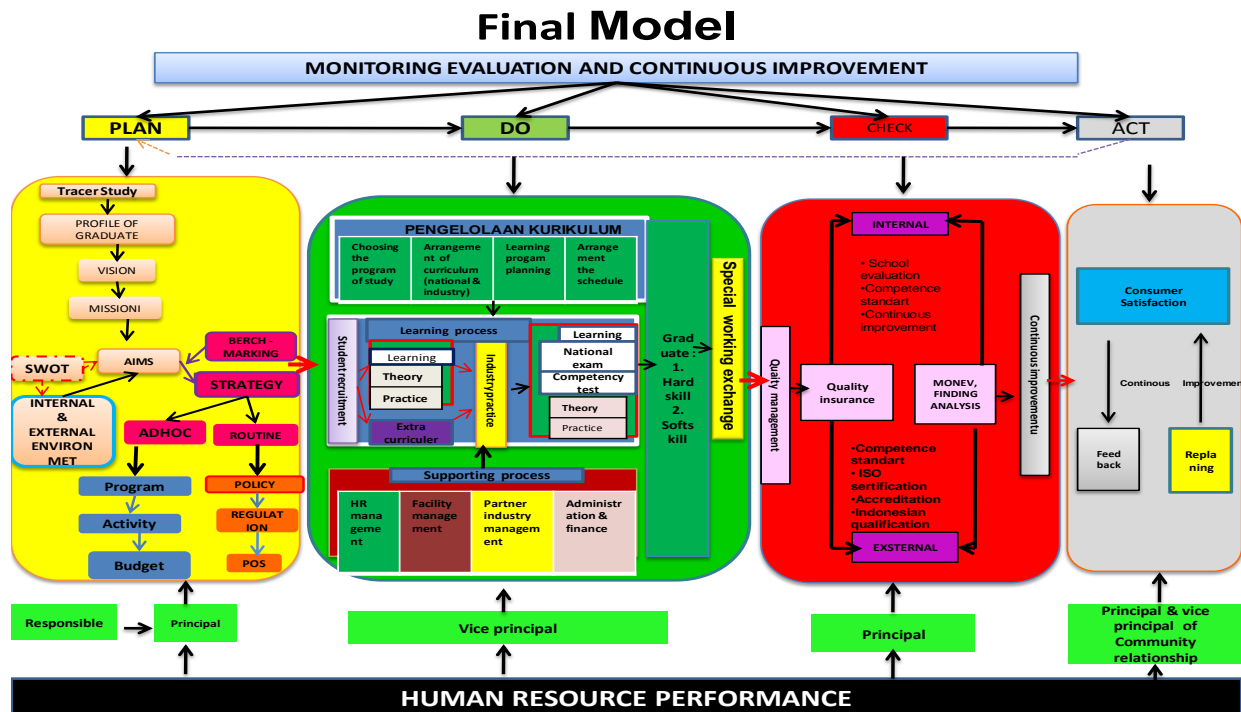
Final Model

MONITORING EVALUATION AND CONTINUOUS IMPROVEMENT

PLAN

DO

CHECK

ACT

Tracer Study

PROFILE OF GRADUATE

VISION

MISSIONI

AIMS

BERCH - MARKING

SWOT

STRATEGY

INTERNAL & EXTERNAL ENVIRONMET

ADHOC

ROUTINE

Program

POLICY

Activity

REGULATION

Budget

POS

PENGELOLAAN KURIKULUM

| Choosing the program of study | Arrangement of curriculum (national & industry) | Learning progam planning | Arrange ment the schedule |
|---|---|---|---|

Student recruitment

Learning process

Learning

Theory

Practice

Extra curriculer

Industry practice

Learning

National exam

Competency test

Theory

Practice

Graduate : 1. Hard skill 2. Soft skill

Special working exchange

Supporting process

| HR management | Facility management | Partner industry management | Administration & finance |
|---|---|---|---|

Quality management

INTERNAL

•School evaluation
•Competence standart
•Continuous improvement

Quality insurance

MONEV, FINDING ANALYSIS

Continuous improvementu

•Competence standart
•ISO sertification
•Accreditation
•Indonesian qualification

EXTERNAL

Consumer Satisfaction

Continous

Improvement

Feed back

Replaning

Responsible

Principal

Vice principal

Principal

Principal & vice principal of Community relationship

HUMAN RESOURCE PERFORMANCE